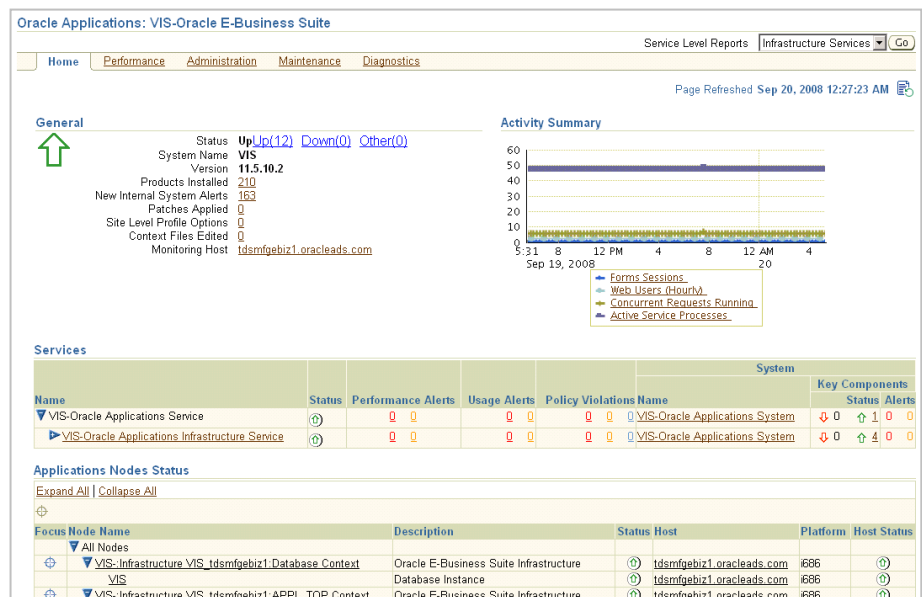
Oracle Applications: VIS-Oracle E-Business Suite

Service Level Reports Infrastructure Services Go

Home Performance Administration Maintenance Diagnostics

Page Refreshed Sep 20, 2008 12:27:23 AM

General

Status Up Up(12) Down(0) Other(0)
System Name VIS
Version 11.5.10.2
Products Installed 210
New Internal System Alerts 163
Patches Applied 0
Site Level Profile Options 0
Context Files Edited 0
Monitoring Host tdsmfgebiz1.oracleads.com

Activity Summary

60
50
40
30
20
10
0
5:31 8 12 PM 4 8 12 AM 4
Sep 19, 2008 20

Forms Sessions
Web Users (Hourly)
Concurrent Requests Running
Active Service Processes

Services

| Name | Status | Performance Alerts | | Usage Alerts | | Policy Violations | | | System Name | Key Components Status | | Alerts | |
|---|---|---|---|---|---|---|---|---|---|---|---|---|---|
| VIS-Oracle Applications Service | | 0 | 0 | 0 | 0 | 0 | 0 | 0 | VIS-Oracle Applications System | 0 | 1 | 0 | 0 |
| VIS-Oracle Applications Infrastructure Service | | 0 | 0 | 0 | 0 | 0 | 0 | 0 | VIS-Oracle Applications System | 0 | 4 | 0 | 0 |

Applications Nodes Status

Expand All | Collapse All

| Focus | Node Name | Description | Status | Host | Platform | Host Status |
|---|---|---|---|---|---|---|
| | All Nodes | | | | | |
| | VIS-:Infrastructure VIS_tdsmfgebiz1:Database Context | Oracle E-Business Suite Infrastructure | | tdsmfgebiz1.oracleads.com | i686 | |
| | VIS | Database Instance | | tdsmfgebiz1.oracleads.com | i686 | |
| | VIS-:Infrastructure VIS_tdsmfgebiz1:APPL_TOP Context | Oracle E-Business Suite Infrastructure | | tdsmfgebiz1.oracleads.com | i686 | |